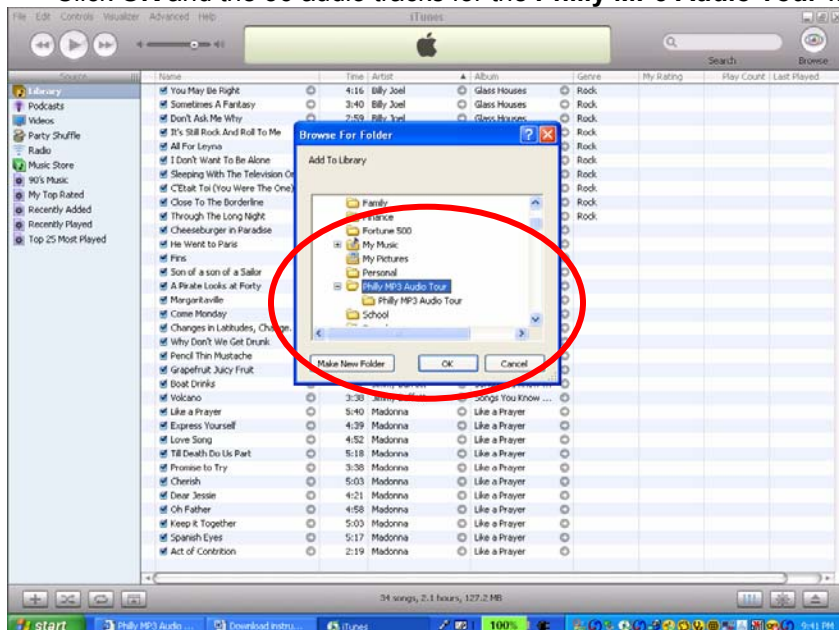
Click OK and the 30 audio tracks for the Philly MP3 Audio Tour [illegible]

File Edit Controls Visualizer Advanced Help

iTunes

Search

Browse

| Source |
|---|
| Library |
| Podcasts |
| Videos |
| Party Shuffle |
| Radio |
| Music Store |
| 90's Music |
| My Top Rated |
| Recently Added |
| Recently Played |
| Top 25 Most Played |

| Name | Time | Artist | Album | Genre | My Rating | Play Count | Last Played |
|---|---|---|---|---|---|---|---|
| You May Be Right | 4:16 | Billy Joel | Glass Houses | Rock | | | |
| Sometimes A Fantasy | 3:40 | Billy Joel | Glass Houses | Rock | | | |
| Don't Ask Me Why | 2:59 | Billy Joel | Glass Houses | Rock | | | |
| It's Still Rock And Roll To Me | | | | Rock | | | |
| All For Leyna | | | | Rock | | | |
| I Don't Want To Be Alone | | | | Rock | | | |
| Sleeping With The Television On | | | | Rock | | | |
| C'Etait Toi (You Were The One) | | | | Rock | | | |
| Close To The Borderline | | | | Rock | | | |
| Through The Long Night | | | | Rock | | | |
| Cheeseburger in Paradise | | | | | | | |
| He Went to Paris | | | | | | | |
| Fins | | | | | | | |
| Son of a son of a Sailor | | | | | | | |
| A Pirate Looks at Forty | | | | | | | |
| Margaritaville | | | | | | | |
| Come Monday | | | | | | | |
| Changes in Latitudes, Change... | | | | | | | |
| Why Don't We Get Drunk | | | | | | | |
| Pencil Thin Mustache | | | | | | | |
| Grapefruit Juicy Fruit | | | | | | | |
| Boat Drinks | | | | | | | |
| Volcano | 3:38 | Jimmy Buffett | Songs You Know ... | | | | |
| Like a Prayer | 5:40 | Madonna | Like a Prayer | | | | |
| Express Yourself | 4:39 | Madonna | Like a Prayer | | | | |
| Love Song | 4:52 | Madonna | Like a Prayer | | | | |
| Till Death Do Us Part | 5:18 | Madonna | Like a Prayer | | | | |
| Promise to Try | 3:38 | Madonna | Like a Prayer | | | | |
| Cherish | 5:03 | Madonna | Like a Prayer | | | | |
| Dear Jessie | 4:21 | Madonna | Like a Prayer | | | | |
| Oh Father | 4:58 | Madonna | Like a Prayer | | | | |
| Keep it Together | 5:03 | Madonna | Like a Prayer | | | | |
| Spanish Eyes | 5:17 | Madonna | Like a Prayer | | | | |
| Act of Contrition | 2:19 | Madonna | Like a Prayer | | | | |

Browse For Folder

Add To Library

Family
Finance
Fortune 500
My Music
My Pictures
Personal
Philly MP3 Audio Tour
Philly MP3 Audio Tour
School

Make New Folder
OK
Cancel

34 songs, 2.1 hours, 127.2 MB

start
Philly MP3 Audio ...
Download Instru...
iTunes
100%
9:41 PM